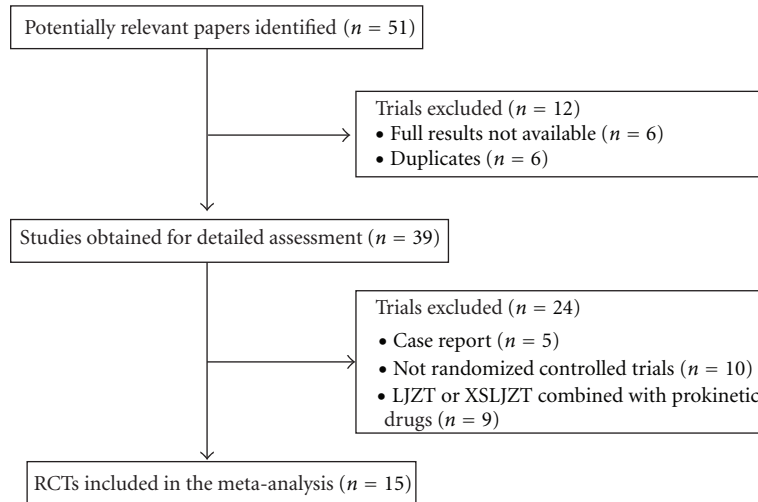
Potentially relevant papers identified ($n = 51$)

Trials excluded ($n = 12$)
• Full results not available ($n = 6$)
• Duplicates ($n = 6$)

Studies obtained for detailed assessment ($n = 39$)

Trials excluded ($n = 24$)
• Case report ($n = 5$)
• Not randomized controlled trials ($n = 10$)
• LJZT or XSLJZT combined with prokinetic drugs ($n = 9$)

RCTs included in the meta-analysis ($n = 15$)